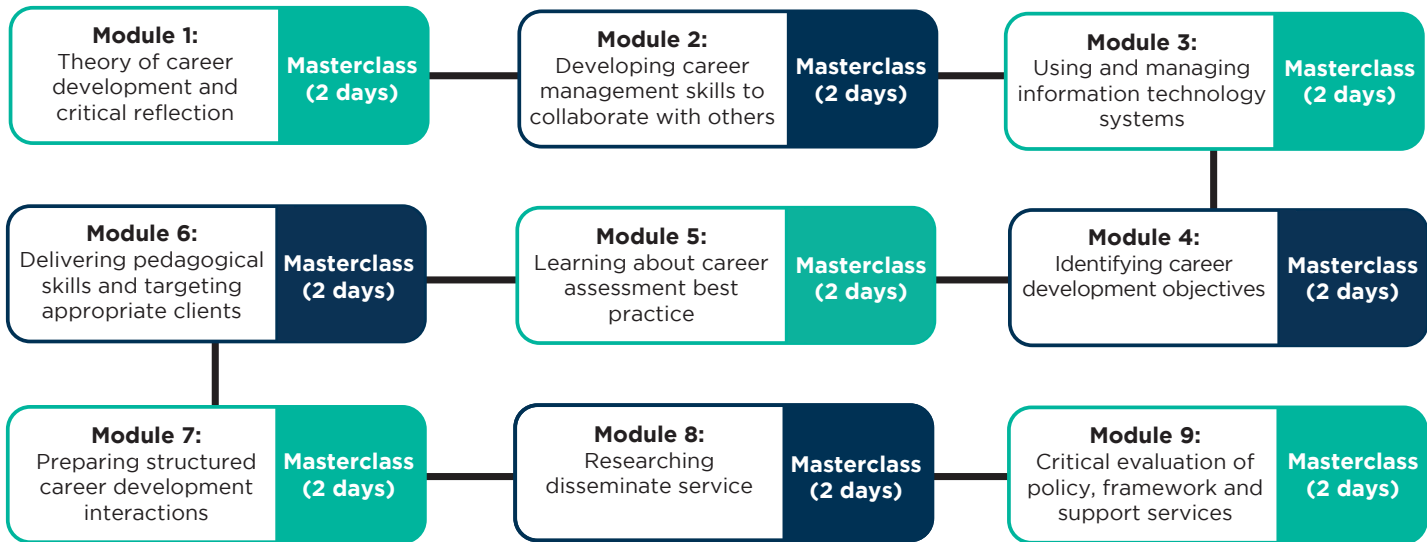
**Module 1:**
Theory of career development and critical reflection

**Masterclass (2 days)**

**Module 2:**
Developing career management skills to collaborate with others

**Masterclass (2 days)**

**Module 3:**
Using and managing information technology systems

**Masterclass (2 days)**

**Module 4:**
Identifying career development objectives

**Masterclass (2 days)**

**Module 5:**
Learning about career assessment best practice

**Masterclass (2 days)**

**Module 6:**
Delivering pedagogical skills and targeting appropriate clients

**Masterclass (2 days)**

**Module 7:**
Preparing structured career development interactions

**Masterclass (2 days)**

**Module 8:**
Researching disseminate service

**Masterclass (2 days)**

**Module 9:**
Critical evaluation of policy, framework and support services

**Masterclass (2 days)**